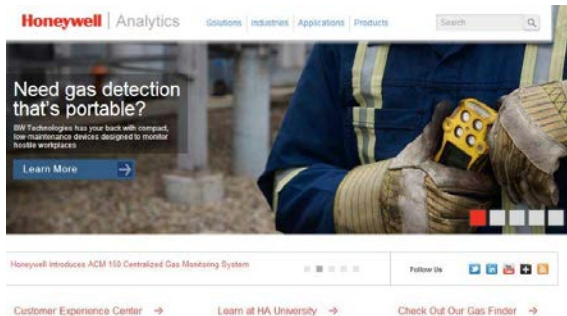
Honeywell | Analytics

Solutions | Industries | Applications | Products

Search

Need gas detection that's portable?

BW Technologies has your back with compact, low-maintenance devices designed to monitor hostile workplaces

Learn More

Honeywell Introduces ACM 150 Centralized Gas Monitoring System

Follow Us

Customer Experience Center →

Learn at HA University →

Check Out Our Gas Finder →